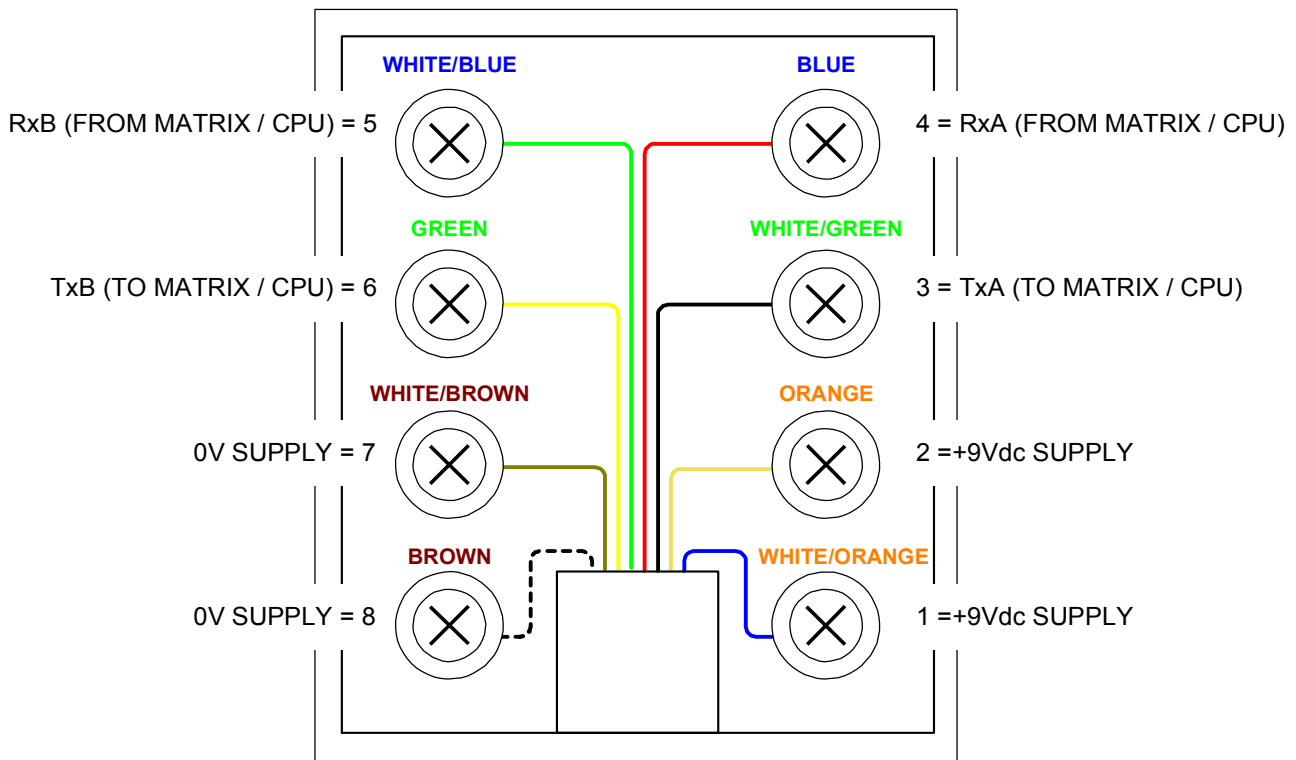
WHITE/BLUE

BLUE

RxB (FROM MATRIX / CPU) = 5

4 = RxA (FROM MATRIX / CPU)

GREEN

WHITE/GREEN

TxB (TO MATRIX / CPU) = 6

3 = TxA (TO MATRIX / CPU)

WHITE/BROWN

ORANGE

0V SUPPLY = 7

2 =+9Vdc SUPPLY

BROWN

WHITE/ORANGE

0V SUPPLY = 8

1 =+9Vdc SUPPLY